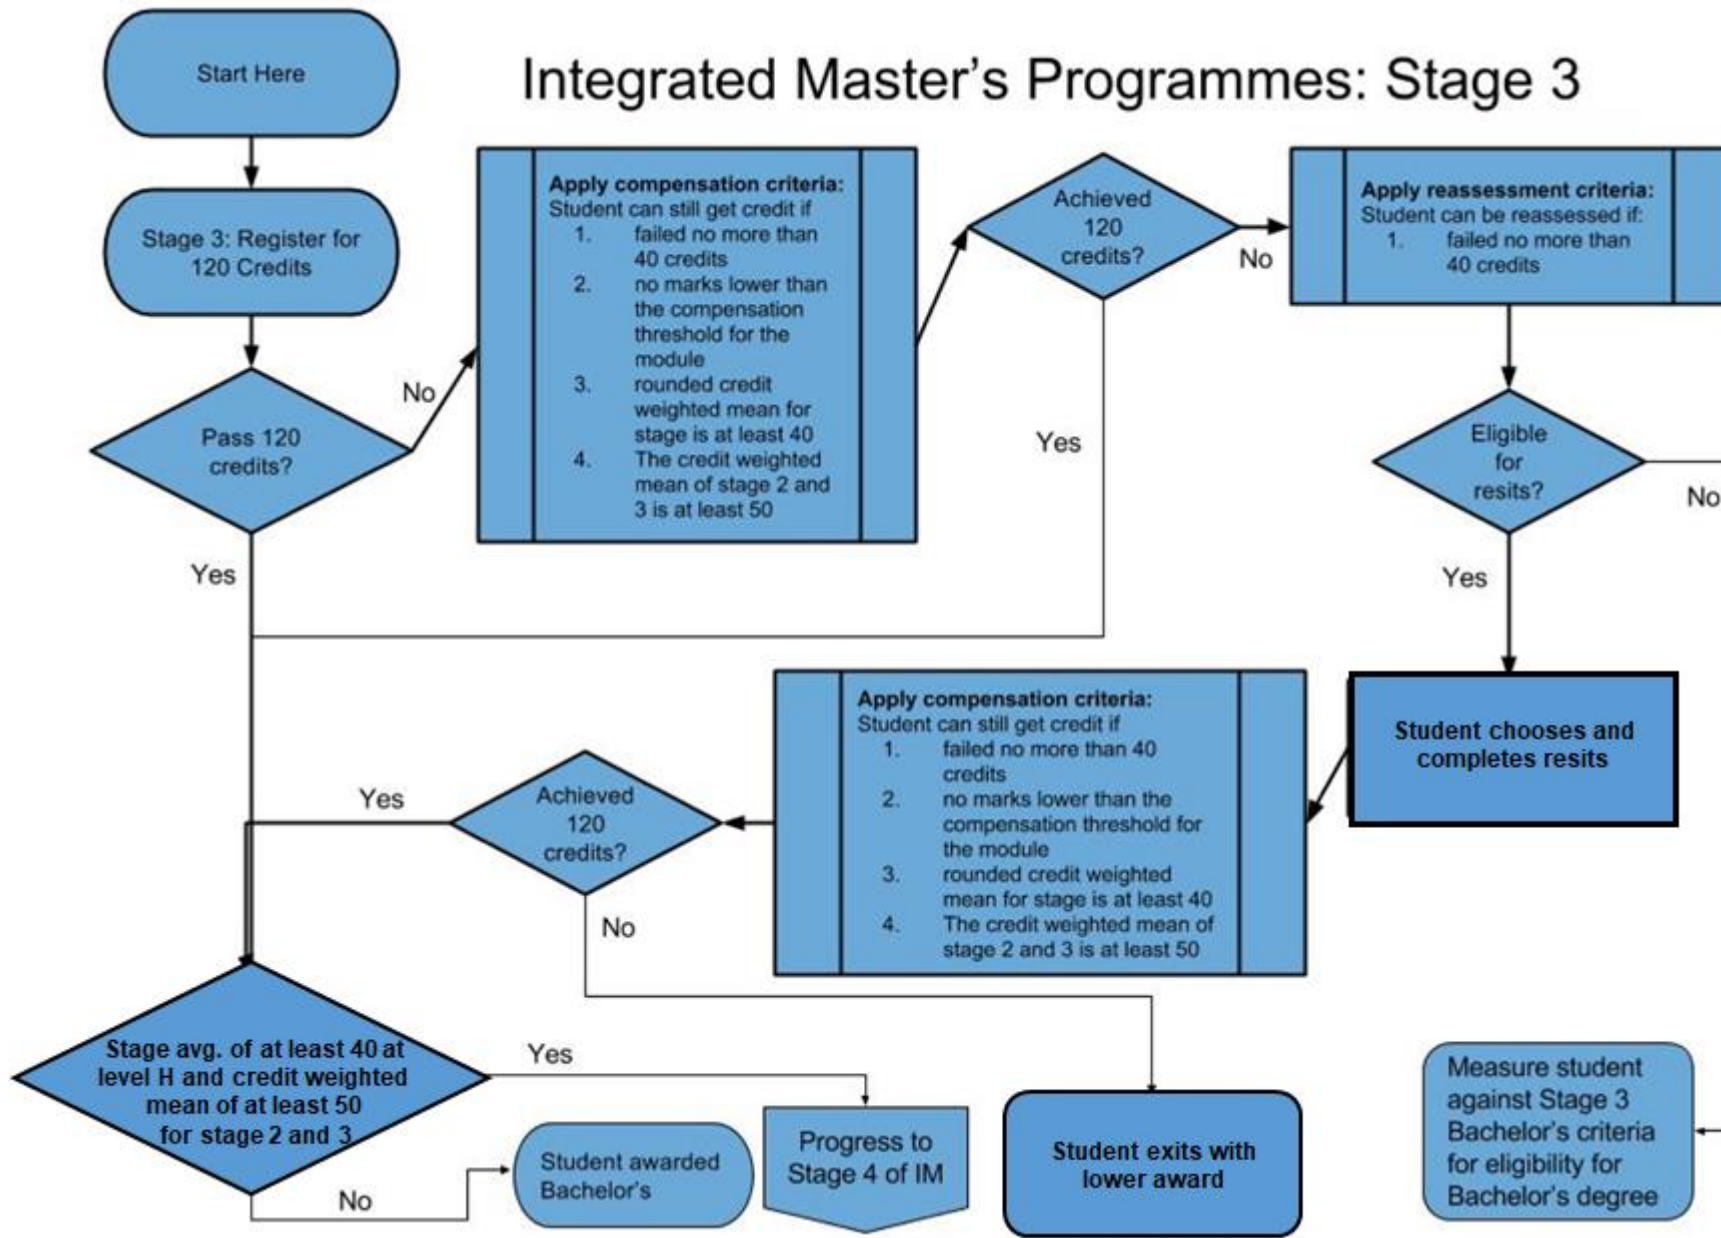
Start Here

Integrated Master's Programmes: Stage 3

Stage 3: Register for 120 Credits

Pass 120 credits?

No

Apply compensation criteria:
Student can still get credit if
1. failed no more than 40 credits
2. no marks lower than the compensation threshold for the module
3. rounded credit weighted mean for stage is at least 40
4. The credit weighted mean of stage 2 and 3 is at least 50

Achieved 120 credits?

No

Apply reassessment criteria:
Student can be reassessed if:
1. failed no more than 40 credits

Yes

Eligible for resits?

No

Yes

Yes

Student chooses and completes resits

Apply compensation criteria:
Student can still get credit if
1. failed no more than 40 credits
2. no marks lower than the compensation threshold for the module
3. rounded credit weighted mean for stage is at least 40
4. The credit weighted mean of stage 2 and 3 is at least 50

Yes

Achieved 120 credits?

No

Stage avg. of at least 40 at level H and credit weighted mean of at least 50 for stage 2 and 3

Yes

No

Student awarded Bachelor's

Progress to Stage 4 of IM

Student exits with lower award

Measure student against Stage 3 Bachelor's criteria for eligibility for Bachelor's degree